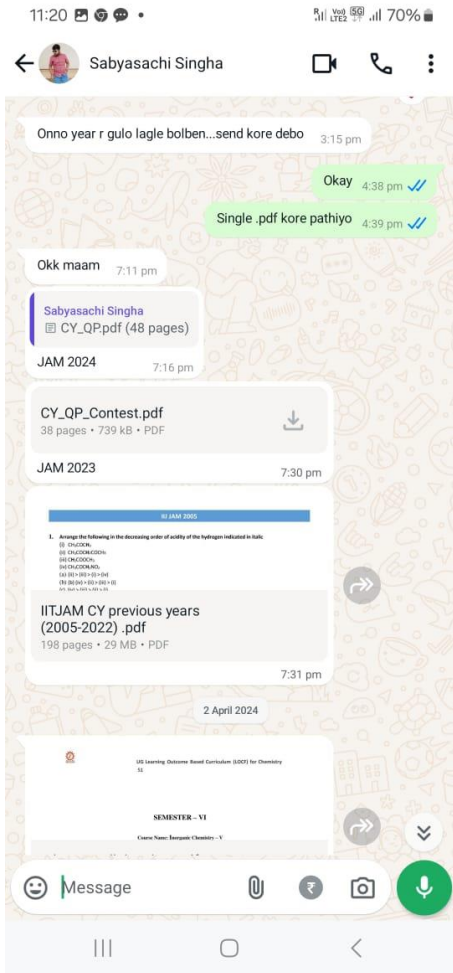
11:20 • 70%

Sabyasachi Singha

Onno year r gulo lagle bolben...send kore debo 3:15 pm

Okay 4:38 pm

Single .pdf kore pathiyo 4:39 pm

Okk maam 7:11 pm

Sabyasachi Singha
CY_QP.pdf (48 pages)
JAM 2024 7:16 pm

CY_QP_Contest.pdf
38 pages • 739 kB • PDF
JAM 2023 7:30 pm

IIT JAM 2005

1. Arrange the following in the decreasing order of acidity of the hydrogen indicated in italic
(i) $CH_3COCH_3$
(ii) $CH_3COCH_2COCH_3$
(iii) $CH_3COOCH_3$
(iv) $CH_3COCH_2NO_2$
(a) (ii) > (iv) > (i) > (iv)
(b) (iii) > (iv) > (ii) > (i)
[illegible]

IITJAM CY previous years (2005-2022) .pdf
198 pages • 29 MB • PDF
7:31 pm

2 April 2024

UG Learning Outcome Based Curriculum (LOCF) for Chemistry
51

SEMESTER – VI

Course Name: Inorganic Chemistry – V

Message